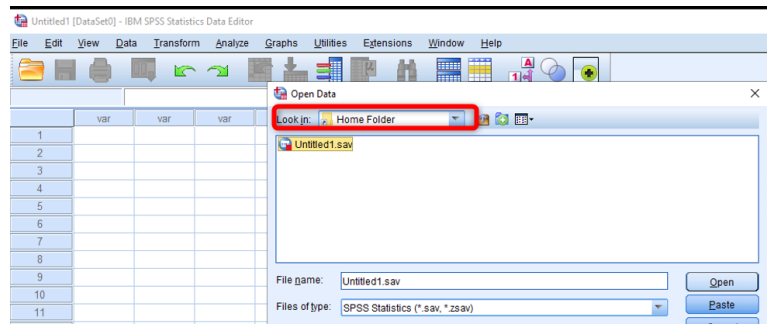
Untitled1 [DataSet0] - IBM SPSS Statistics Data Editor

File Edit View Data Transform Analyze Graphs Utilities Extensions Window Help

| | var | var | var |
|---|---|---|---|
| 1 | | | |
| 2 | | | |
| 3 | | | |
| 4 | | | |
| 5 | | | |
| 6 | | | |
| 7 | | | |
| 8 | | | |
| 9 | | | |
| 10 | | | |
| 11 | | | |

Open Data

Look in: Home Folder

Untitled1.sav

File name: Untitled1.sav

Files of type: SPSS Statistics (*.sav, *.zsav)

Open

Paste